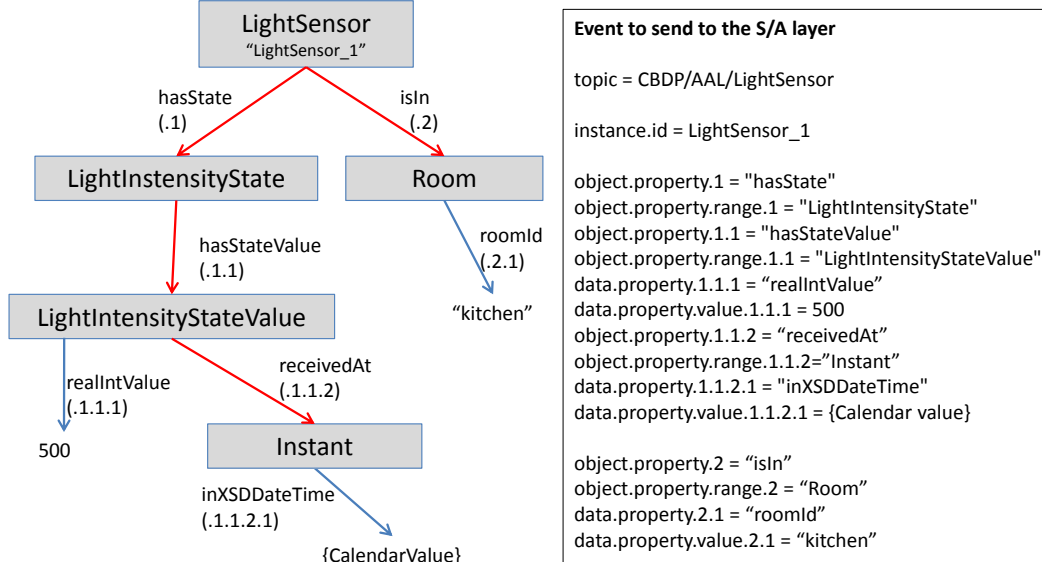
LightSensor
“LightSensor_1”

hasState
(.1)

isIn
(.2)

LightInstensityState

Room

hasStateValue
(.1.1)

roomId
(.2.1)

“kitchen”

LightIntensityStateValue

realIntValue
(.1.1.1)

receivedAt
(.1.1.2)

500

Instant

inXSDDateTime
(.1.1.2.1)

{CalendarValue}

**Event to send to the S/A layer**

topic = CBDP/AAL/LightSensor

instance.id = LightSensor_1

object.property.1 = "hasState"
object.property.range.1 = "LightIntensityState"
object.property.1.1 = "hasStateValue"
object.property.range.1.1 = "LightIntensityStateValue"
data.property.1.1.1 = “realIntValue”
data.property.value.1.1.1 = 500
object.property.1.1.2 = “receivedAt”
object.property.range.1.1.2="Instant"
data.property.1.1.2.1 = "inXSDDateTime"
data.property.value.1.1.2.1 = {Calendar value}

object.property.2 = “isIn”
object.property.range.2 = “Room”
data.property.2.1 = “roomId”
data.property.value.2.1 = “kitchen”